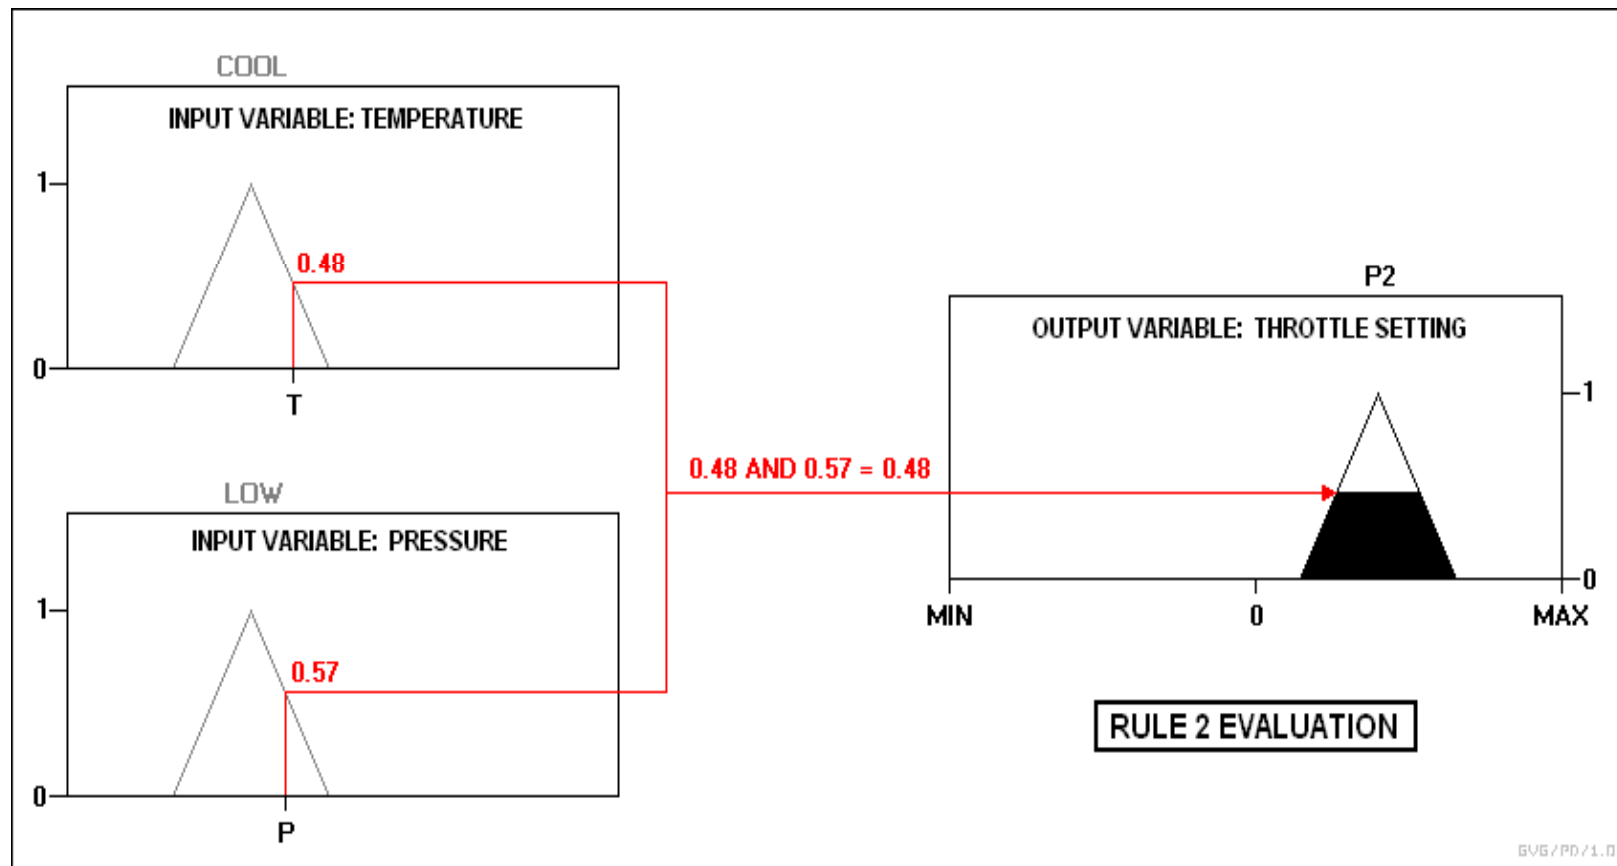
COOL

INPUT VARIABLE: TEMPERATURE

1

0

0.48

T

LOW

INPUT VARIABLE: PRESSURE

1

0

0.57

P

0.48 AND 0.57 = 0.48

P2

OUTPUT VARIABLE: THROTTLE SETTING

1

0

MIN

0

MAX

RULE 2 EVALUATION

GVG/PD/1.0